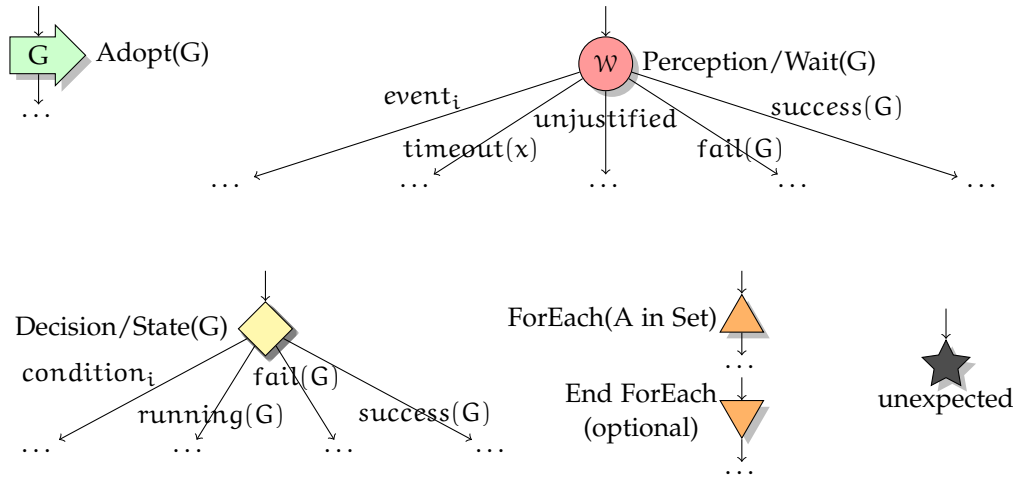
G Adopt(G)

...

$\mathcal{W}$ Perception/Wait(G)

$event_i$

unjustified

success(G)

timeout(x)

fail(G)

... ... ... ... ...

Decision/State(G)

$condition_i$

fail(G)

running(G)

success(G)

... ... ... ...

ForEach(A in Set)

...

End ForEach (optional)

...

unexpected